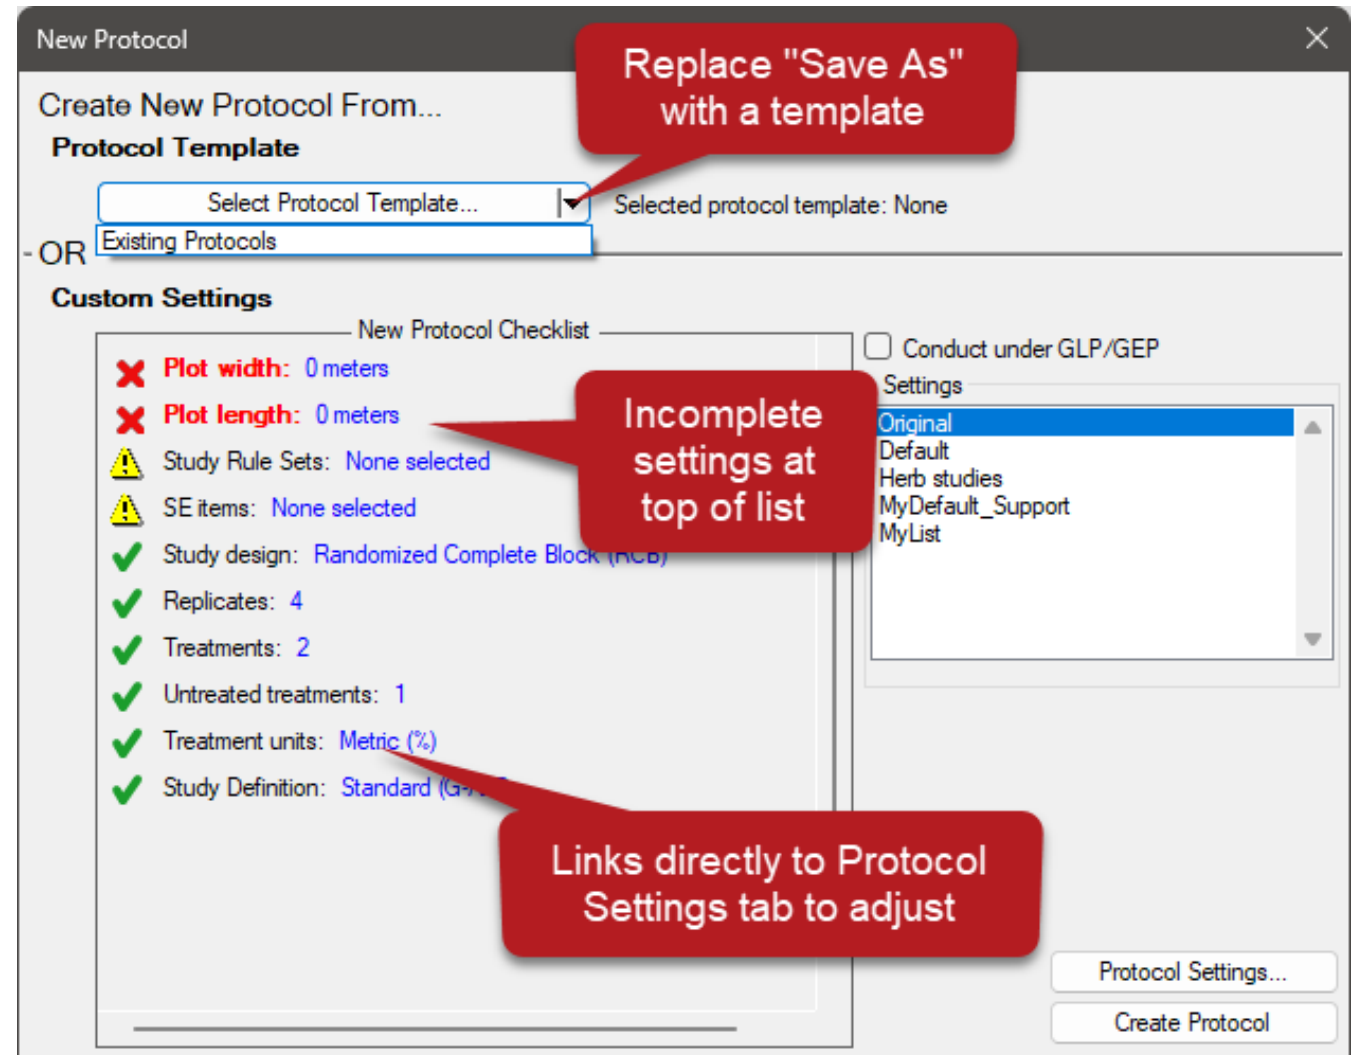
New Protocol

Replace "Save As" with a template

Create New Protocol From...

Protocol Template

Select Protocol Template...

Existing Protocols

Selected protocol template: None

OR

Custom Settings

New Protocol Checklist

Plot width: 0 meters

Plot length: 0 meters

Study Rule Sets: None selected

SE items: None selected

Study design: Randomized Complete Block (RCB)

Replicates: 4

Treatments: 2

Untreated treatments: 1

Treatment units: Metric (%)

Study Definition: Standard (G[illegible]

Incomplete settings at top of list

Conduct under GLP/GEP

Settings

Original
Default
Herb studies
MyDefault_Support
MyList

Links directly to Protocol Settings tab to adjust

Protocol Settings...

Create Protocol